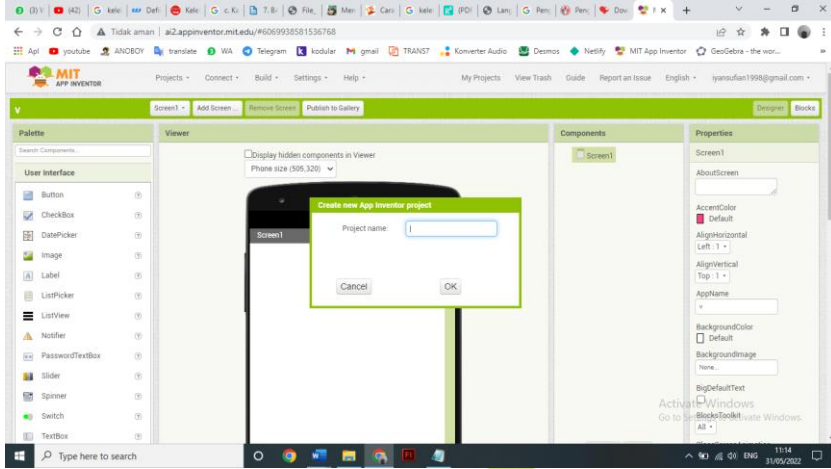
(3) | (42) | G kele | Defi | Kele | G c. Ko | 7. Bi | File | Men | Cara | G kele | (PDF | Lan | G Pen | Pen | Dow | I ×

Tidak aman | ai2.appinventor.mit.edu/#6069938581536768

Apl | youtube | ANOBOY | translate | WA | Telegram | kodular | gmail | TRANS7 | Konverter Audio | Desmos | Netlify | MIT App Inventor | GeoGebra - the wor...

MIT APP INVENTOR

Projects · Connect · Build · Settings · Help ·

My Projects | View Trash | Guide | Report an Issue | English · | iyansufian1998@gmail.com ·

Screen1 · | Add Screen ... | Remove Screen | Publish to Gallery

Designer | Blocks

Palette

Search Components...

User Interface

Button
CheckBox
DatePicker
Image
Label
ListPicker
ListView
Notifier
PasswordTextBox
Slider
Spinner
Switch
TextBox

Viewer

Display hidden components in Viewer

Phone size (505,320)

Screen1

Create new App Inventor project

Project name:

Cancel | OK

Components

Screen1

Properties

Screen1

AboutScreen

AccentColor
Default

AlignHorizontal
Left : 1 ·

AlignVertical
Top : 1 ·

AppName

BackgroundColor
Default

BackgroundImage
None...

BigDefaultText

BlocksToolkit
All ·

Activate Windows
Go to Settings to activate Windows.

Type here to search

ENG 11:14 31/05/2022